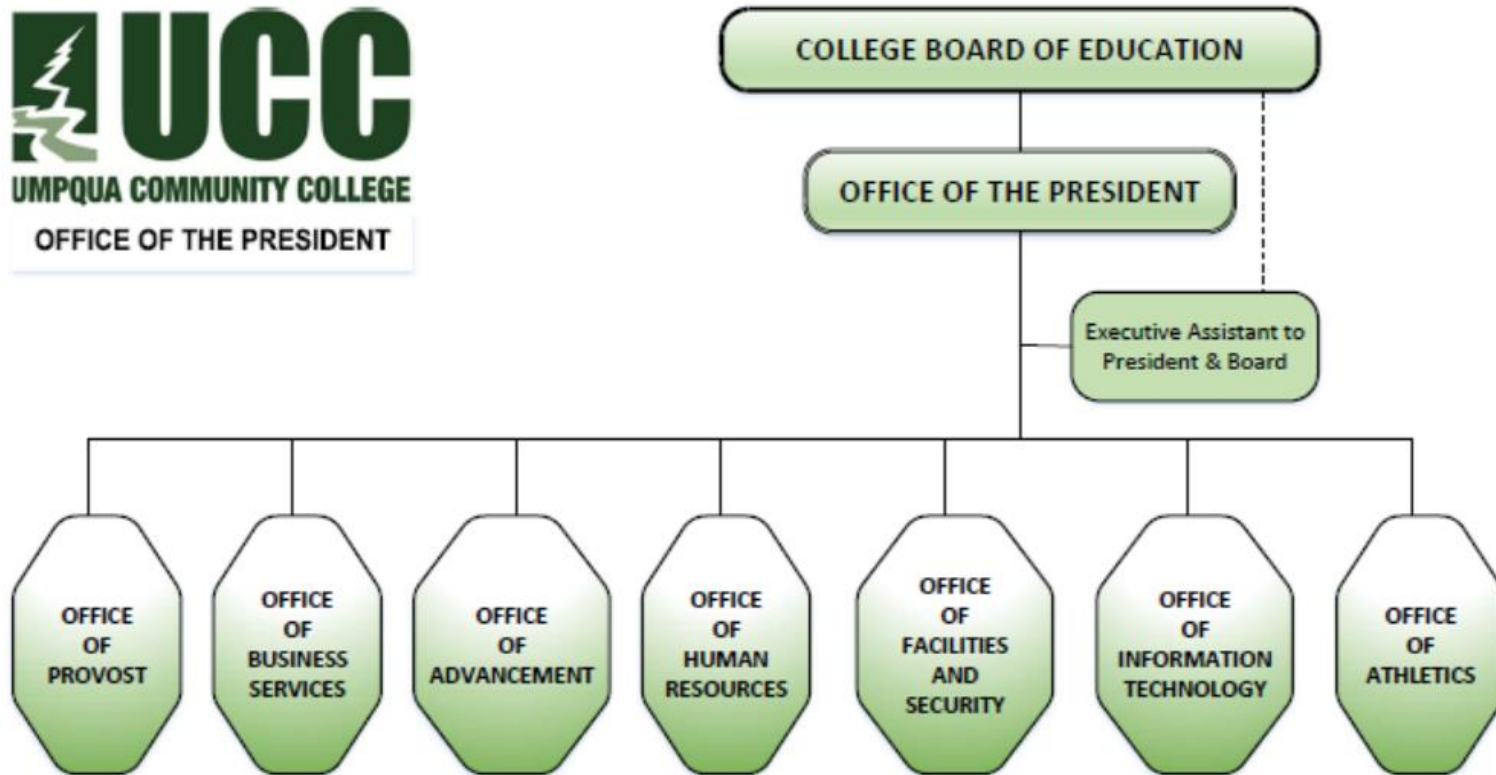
UCC
UMPQUA COMMUNITY COLLEGE
OFFICE OF THE PRESIDENT

COLLEGE BOARD OF EDUCATION

OFFICE OF THE PRESIDENT

Executive Assistant to President & Board

OFFICE OF PROVOST

OFFICE OF BUSINESS SERVICES

OFFICE OF ADVANCEMENT

OFFICE OF HUMAN RESOURCES

OFFICE OF FACILITIES AND SECURITY

OFFICE OF INFORMATION TECHNOLOGY

OFFICE OF ATHLETICS